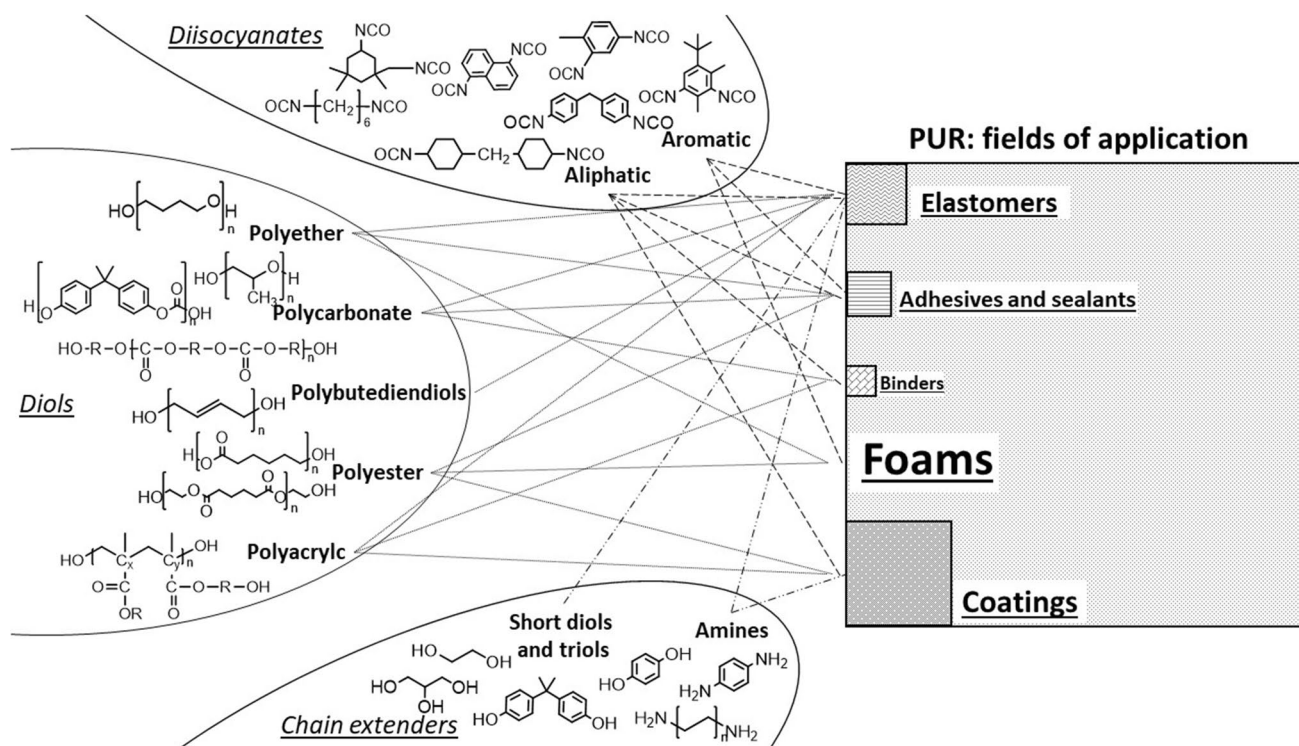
Diisocyanates

NCO
NCO
NCO
NCO
$OCN-[CH_2]_6-NCO$
OCN
OCN
OCN
NCO
OCN
NCO
$OCN-\langle\rangle-CH_2-\langle\rangle-NCO$
Aromatic
Aliphatic

PUR: fields of application

Elastomers

Adhesives and sealants

Binders

Foams

Coatings

HO[ O]$_n$H
Polyether
H[O O C(=O) O]$_n$OH
HO[ O]$_n$H
$CH_3$
Polycarbonate
$HO-R-O[C(=O)-O-R-O-C(=O)-O-R]_nOH$
Diols
HO[ ]$_n$OH
Polybutediendiols
H[O C(=O) ]$_n$OH
Polyester
HO[ O C(=O) C(=O) O]$_n$ OH
HO[ $C_x$ $C_y$]$_n$OH
O=C
OR
C-O-R-OH
O
Polyacrylc

Short diols and triols
Amines
HO OH
HO OH
OH
OH
HO
$NH_2$
$H_2N$
HO OH
$H_2N[ ]_nNH_2$
Chain extenders